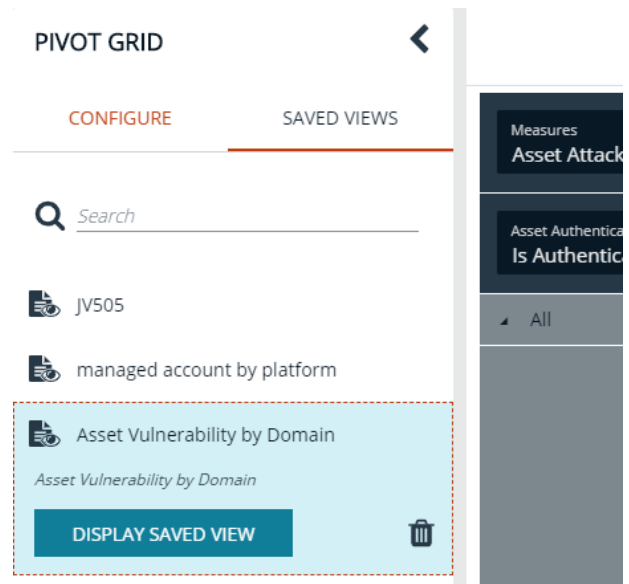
PIVOT GRID

CONFIGURE

SAVED VIEWS

Search

JV505

managed account by platform

Asset Vulnerability by Domain

Asset Vulnerability by Domain

DISPLAY SAVED VIEW

Measures
Asset Attack

Asset Authentica
Is Authentica

All